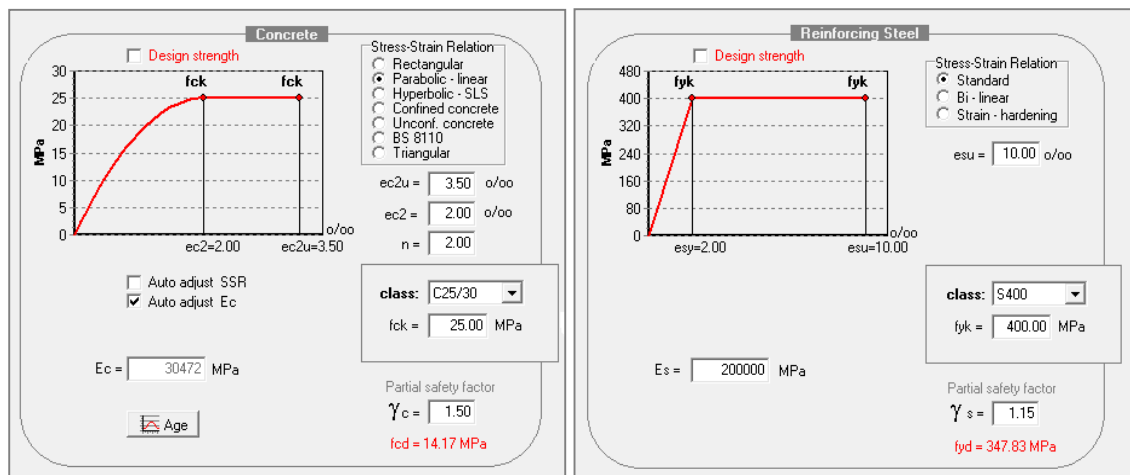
Concrete

Design strength

30
25
20
15
10
5
0
MPa
fck
fck
o/oo
ec2=2.00
ec2u=3.50

Stress-Strain Relation
Rectangular
Parabolic - linear
Hyperbolic - SLS
Confined concrete
Unconf. concrete
BS 8110
Triangular

ec2u = 3.50 o/oo
ec2 = 2.00 o/oo
n = 2.00

Auto adjust SSR
Auto adjust Ec

class: C25/30
fck = 25.00 MPa

Ec = 30472 MPa

Partial safety factor
$\gamma$ c = 1.50
fcd = 14.17 MPa

Age

Reinforcing Steel

Design strength

480
400
320
240
160
80
0
MPa
fyk
fyk
o/oo
esy=2.00
esu=10.00

Stress-Strain Relation
Standard
Bi - linear
Strain - hardening

esu = 10.00 o/oo

class: S400
fyk = 400.00 MPa

Es = 200000 MPa

Partial safety factor
$\gamma$ s = 1.15
fyd = 347.83 MPa